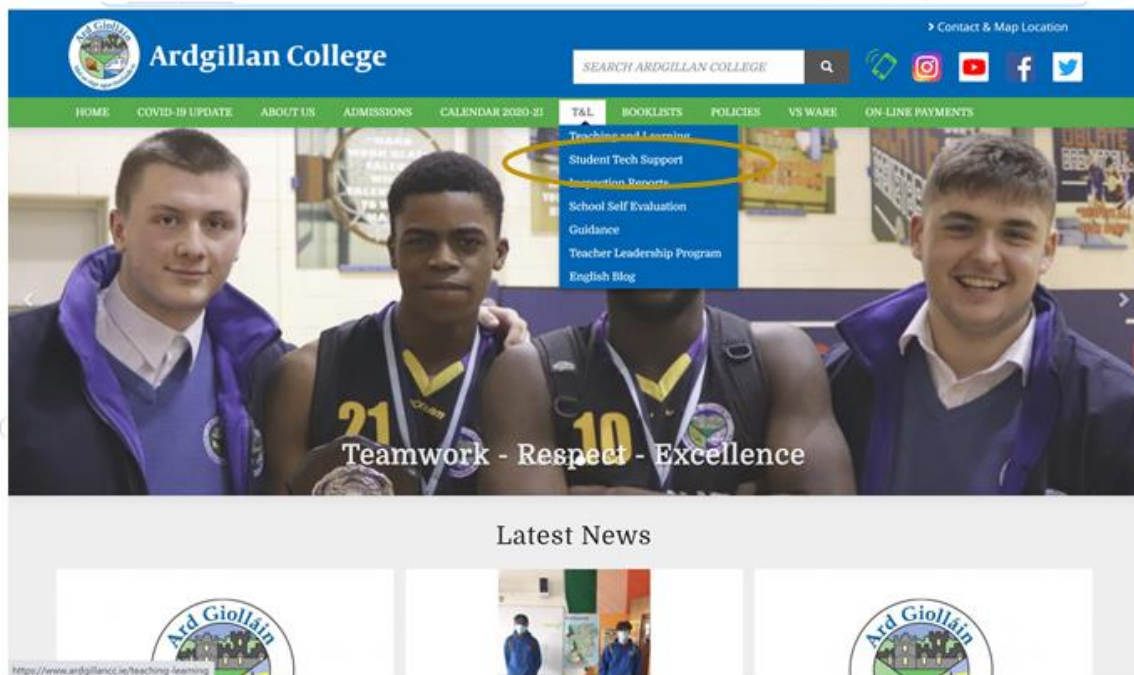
Ard Giollain

Ardgillan College

> Contact & Map Location

SEARCH ARDGILLAN COLLEGE

HOME COVID-19 UPDATE ABOUT US ADMISSIONS CALENDAR 2020-21 T&L BOOKLISTS POLICIES VS WARE ON-LINE PAYMENTS

Teaching and Learning
Student Tech Support
Inspection Reports
School Self Evaluation
Guidance
Teacher Leadership Program
English Blog

21

10

Teamwork - Respect - Excellence

Latest News

Ard Giollain

Ard Giollain

https://www.ardgillancc.ie/teaching-learning